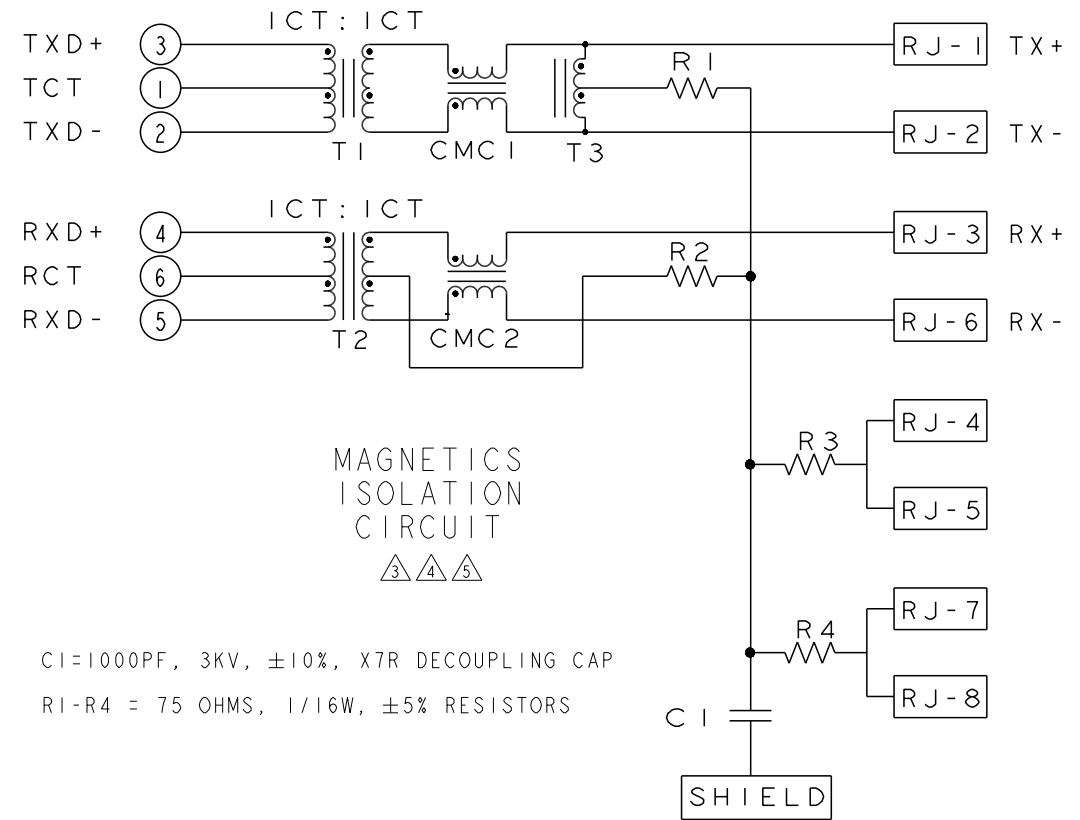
ICT : ICT

TXD+
TCT
TXD-

3
1
2

T1
CMC1
T3

R1

RJ-1 TX+
RJ-2 TX-

ICT : ICT

RXD+
RCT
RXD-

4
6
5

T2
CMC2

R2

RJ-3 RX+
RJ-6 RX-

R3
RJ-4
RJ-5

MAGNETICS
ISOLATION
CIRCUIT
3 4 5

R4
RJ-7
RJ-8

C1=1000PF, 3KV, ±10%, X7R DECOUPLING CAP

R1-R4 = 75 OHMS, 1/16W, ±5% RESISTORS

C1

SHIELD